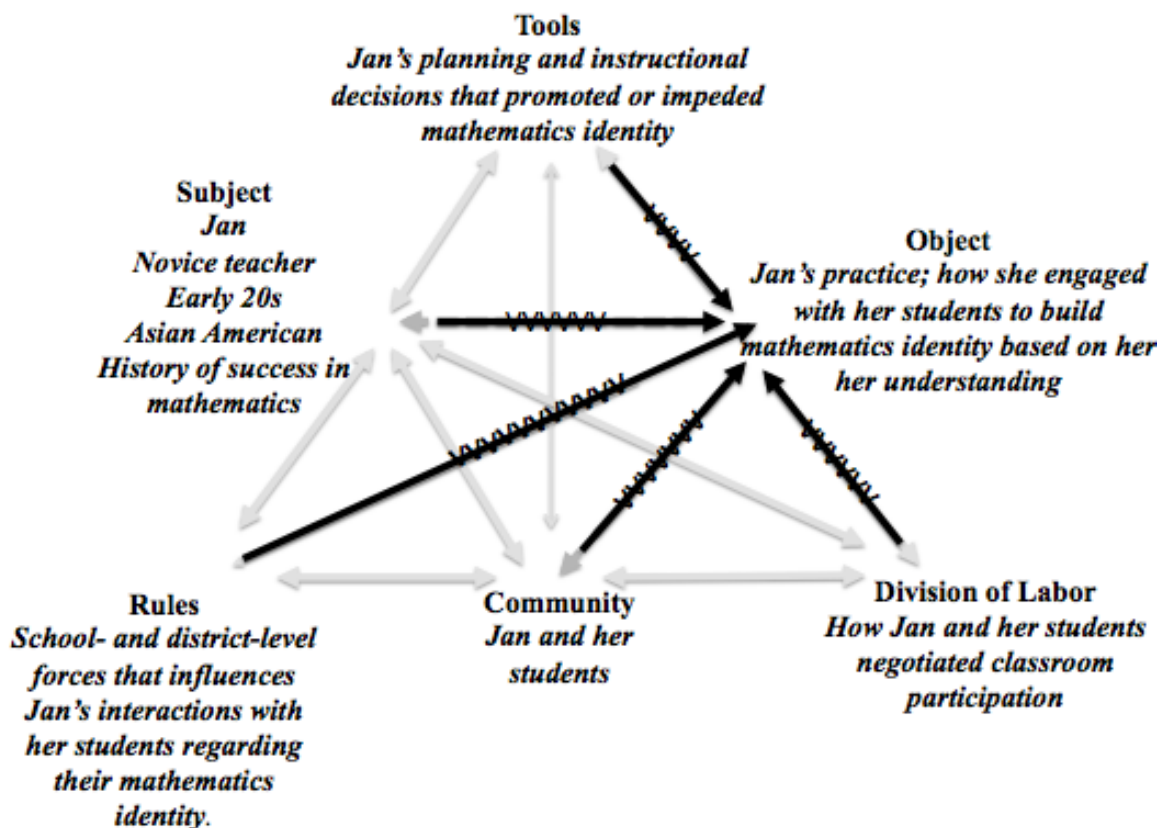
Tools
Jan's planning and instructional decisions that promoted or impeded mathematics identity

Subject
Jan
Novice teacher
Early 20s
Asian American
History of success in mathematics

Object
Jan's practice; how she engaged with her students to build mathematics identity based on her her understanding

Rules
School- and district-level forces that influences Jan's interactions with her students regarding their mathematics identity.

Community
Jan and her students

Division of Labor
How Jan and her students negotiated classroom participation